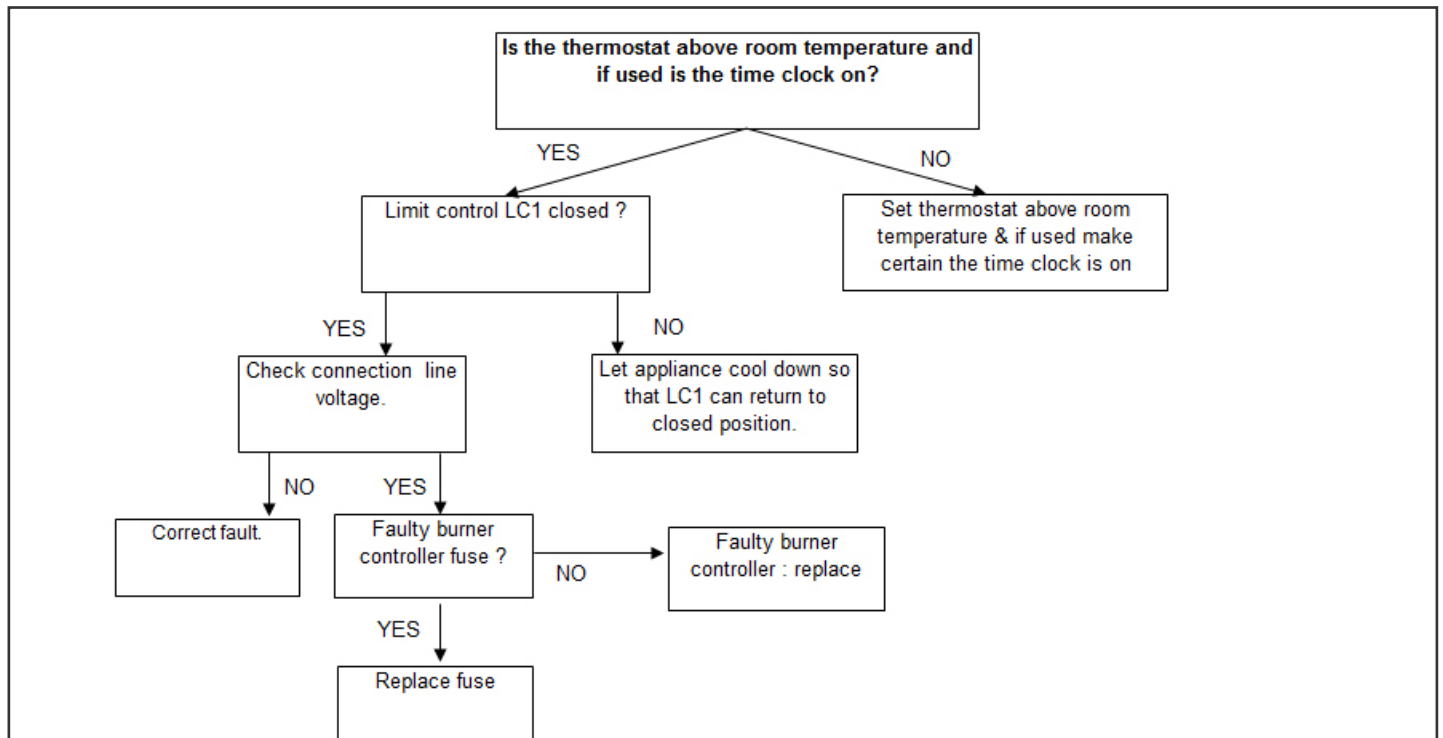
Is the thermostat above room temperature and if used is the time clock on?

YES

NO

Limit control LC1 closed ?

Set thermostat above room temperature & if used make certain the time clock is on

YES

NO

Check connection line voltage.

Let appliance cool down so that LC1 can return to closed position.

NO

YES

Correct fault.

Faulty burner controller fuse ?

NO

Faulty burner controller : replace

YES

Replace fuse